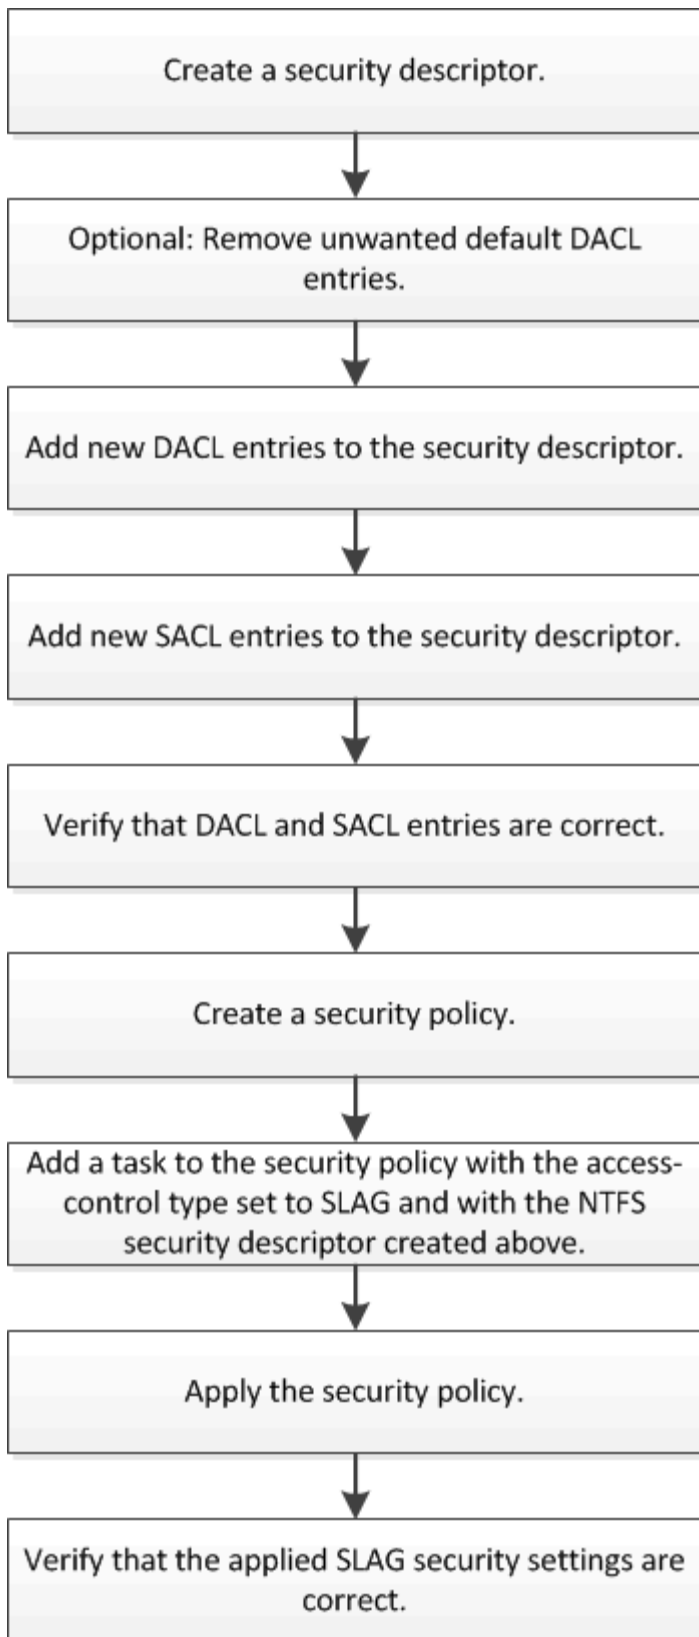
Create a security descriptor.

Optional: Remove unwanted default DACL entries.

Add new DACL entries to the security descriptor.

Add new SACL entries to the security descriptor.

Verify that DACL and SACL entries are correct.

Create a security policy.

Add a task to the security policy with the access-control type set to SLAG and with the NTFS security descriptor created above.

Apply the security policy.

Verify that the applied SLAG security settings are correct.